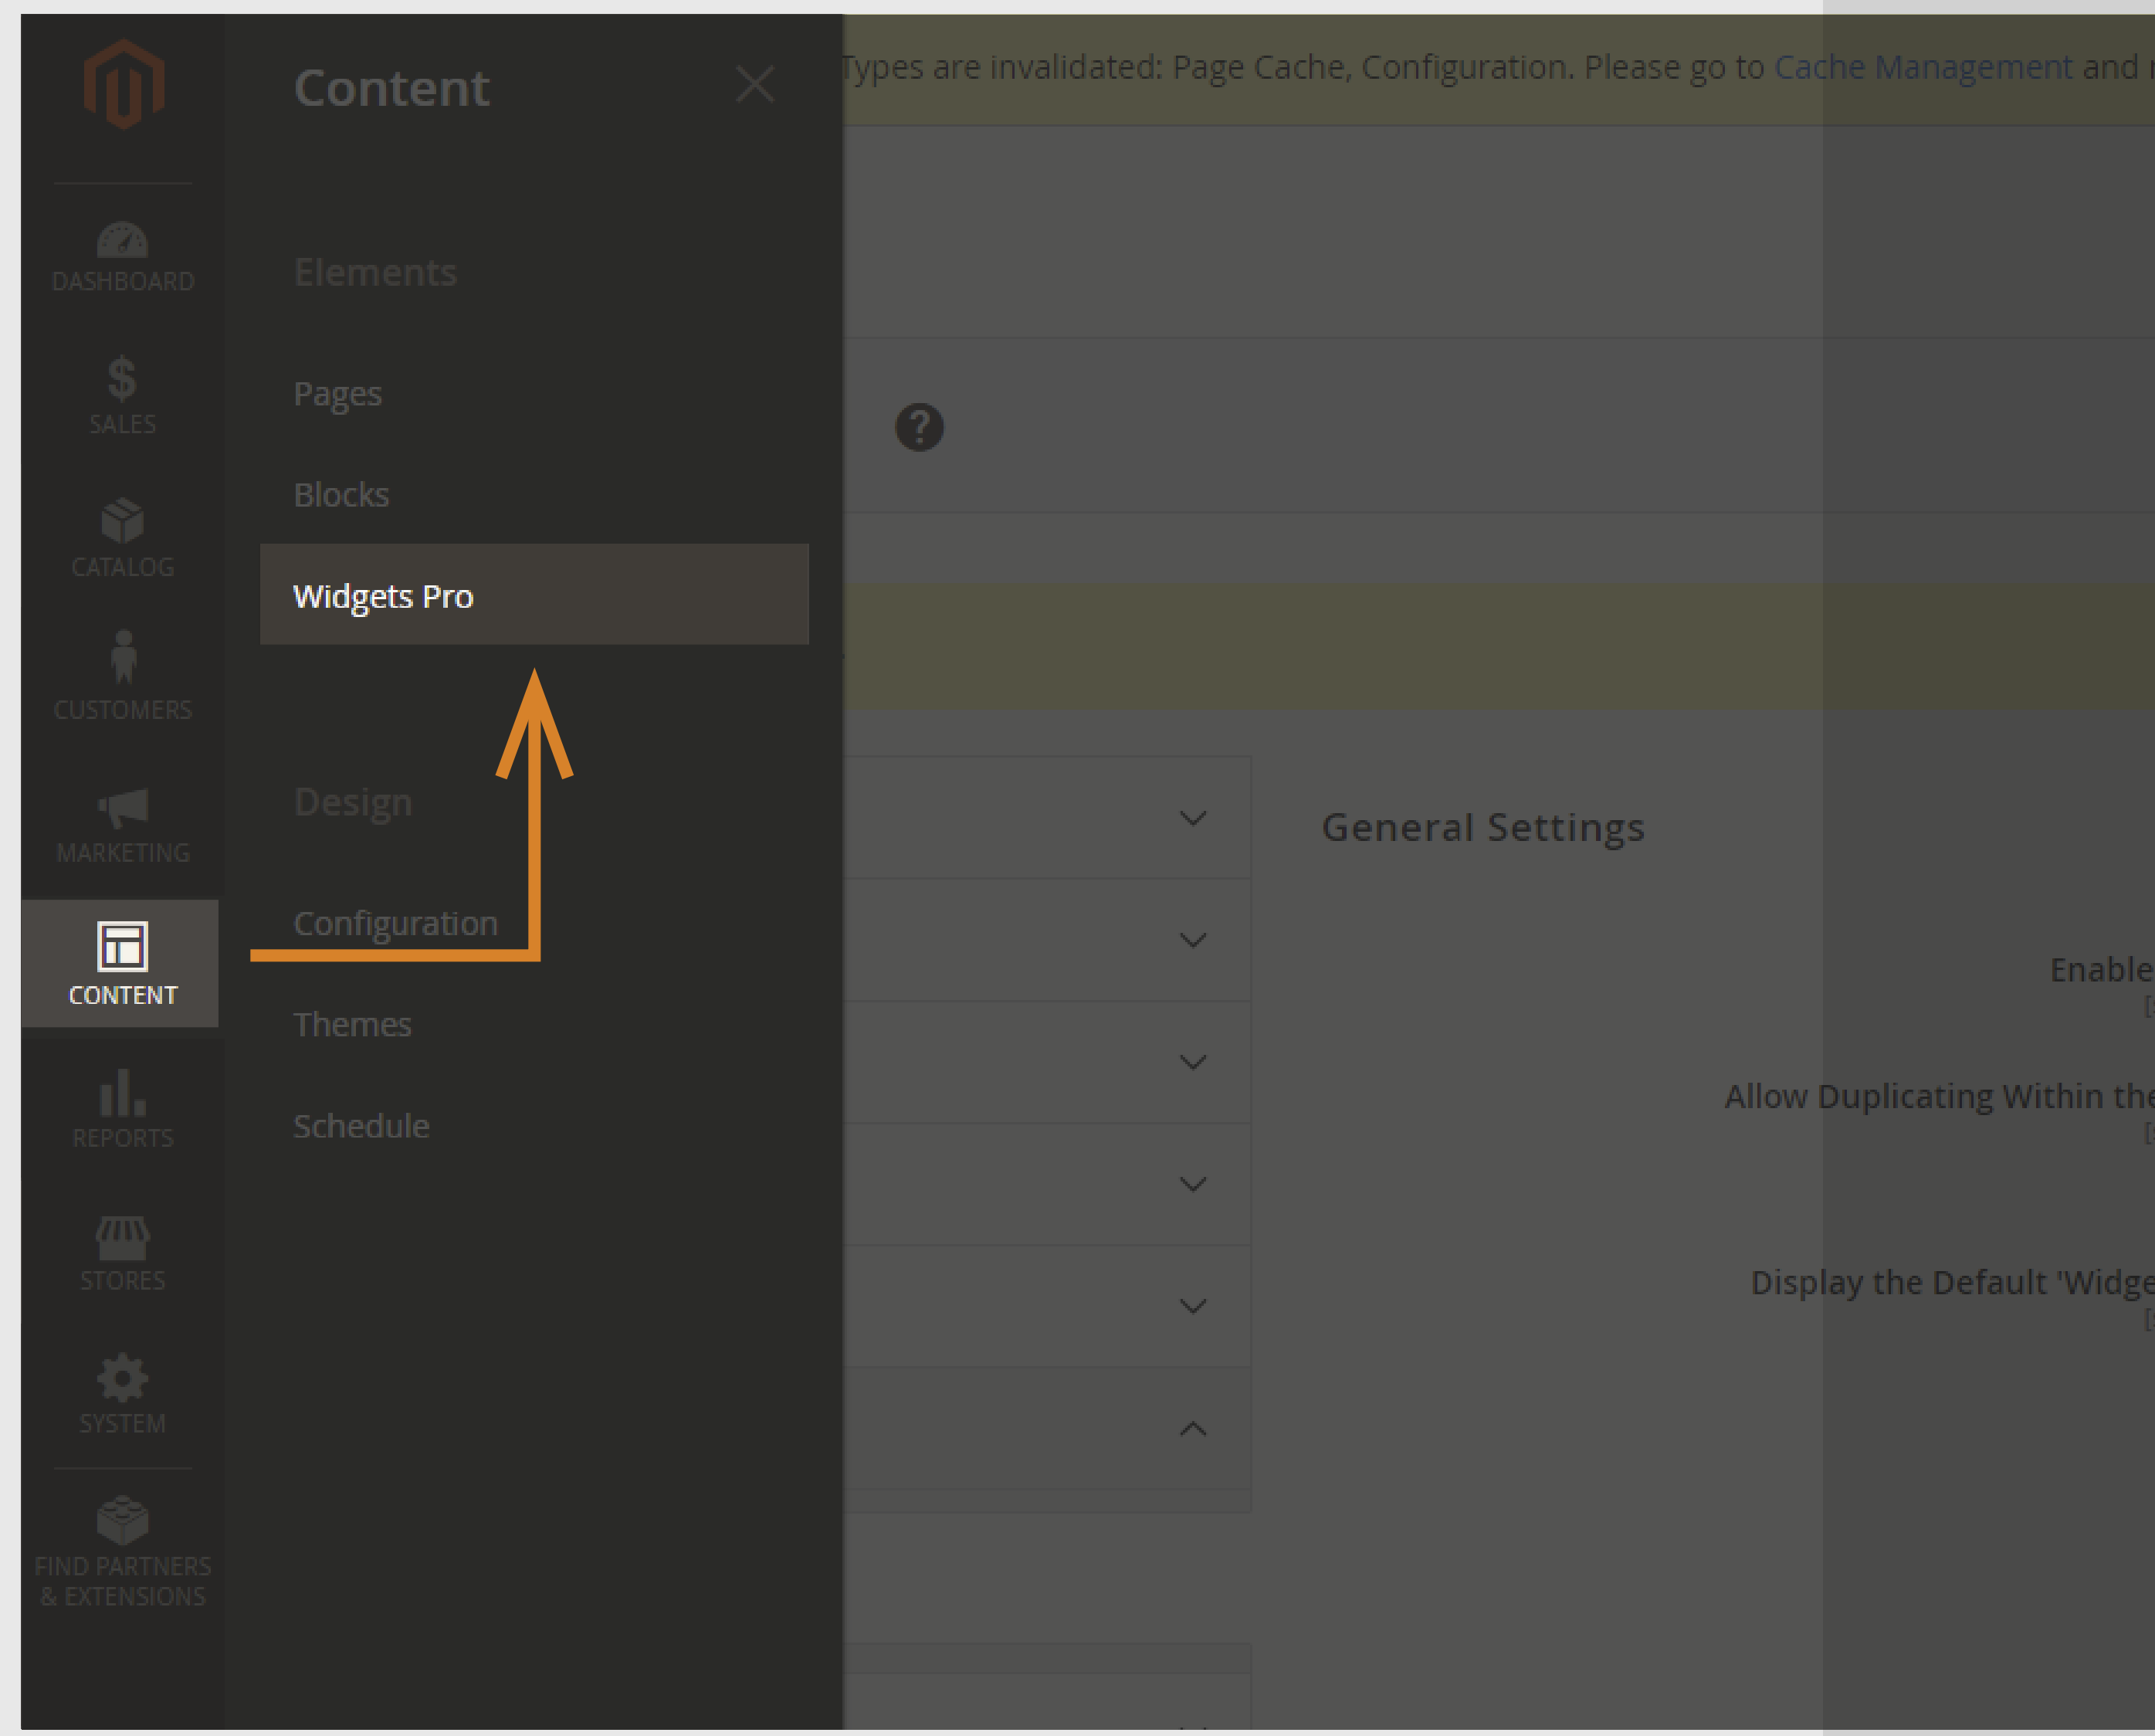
DASHBOARD

SALES

CATALOG

CUSTOMERS

MARKETING

CONTENT

REPORTS

STORES

SYSTEM

FIND PARTNERS & EXTENSIONS

Content

Elements

Pages

Blocks

Widgets Pro

Design

Configuration

Themes

Schedule

Types are invalidated: Page Cache, Configuration. Please go to Cache Management and

General Settings

Enable

Allow Duplicating Within the

Display the Default 'Widge